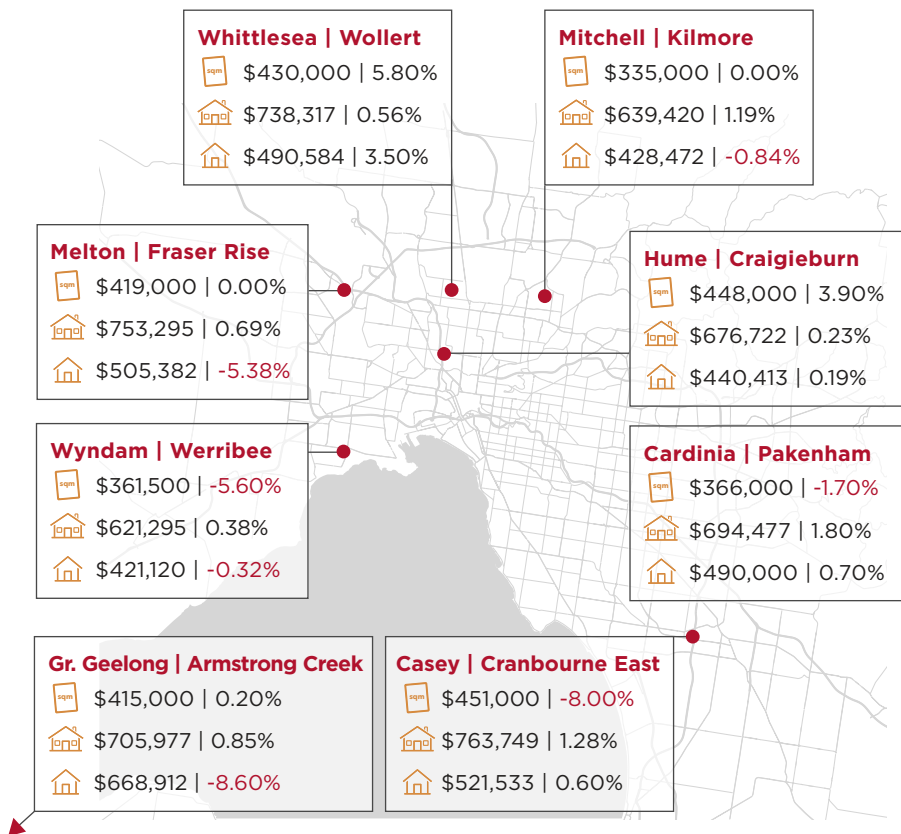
Whittlesea | Wollert
sqm $430,000 | 5.80%
$738,317 | 0.56%
$490,584 | 3.50%

Mitchell | Kilmore
sqm $335,000 | 0.00%
$639,420 | 1.19%
$428,472 | -0.84%

Melton | Fraser Rise
sqm $419,000 | 0.00%
$753,295 | 0.69%
$505,382 | -5.38%

Hume | Craigieburn
sqm $448,000 | 3.90%
$676,722 | 0.23%
$440,413 | 0.19%

Wyndam | Werribee
sqm $361,500 | -5.60%
$621,295 | 0.38%
$421,120 | -0.32%

Cardinia | Pakenham
sqm $366,000 | -1.70%
$694,477 | 1.80%
$490,000 | 0.70%

Gr. Geelong | Armstrong Creek
sqm $415,000 | 0.20%
$705,977 | 0.85%
$668,912 | -8.60%

Casey | Cranbourne East
sqm $451,000 | -8.00%
$763,749 | 1.28%
$521,533 | 0.60%